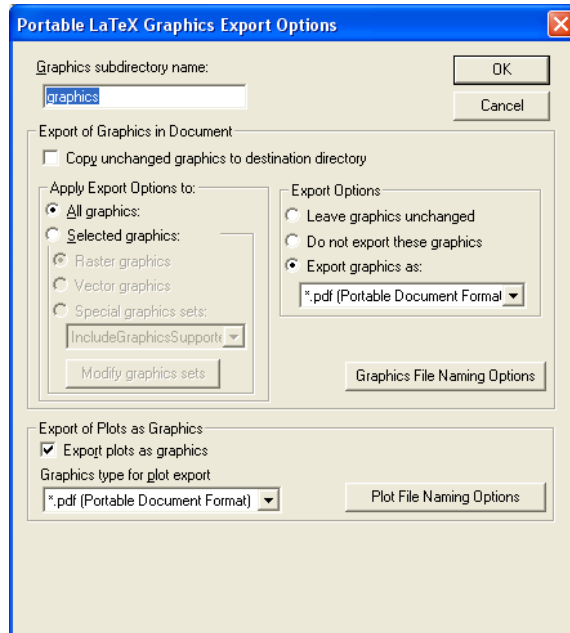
Portable LaTeX Graphics Export Options

Graphics subdirectory name:
graphics
OK
Cancel

Export of Graphics in Document
Copy unchanged graphics to destination directory

Apply Export Options to:
All graphics:
Selected graphics:
Raster graphics
Vector graphics
Special graphics sets:
IncludeGraphicsSupporte
Modify graphics sets

Export Options
Leave graphics unchanged
Do not export these graphics
Export graphics as:
*.pdf (Portable Document Format

Graphics File Naming Options

Export of Plots as Graphics
Export plots as graphics
Graphics type for plot export
*.pdf (Portable Document Format)
Plot File Naming Options